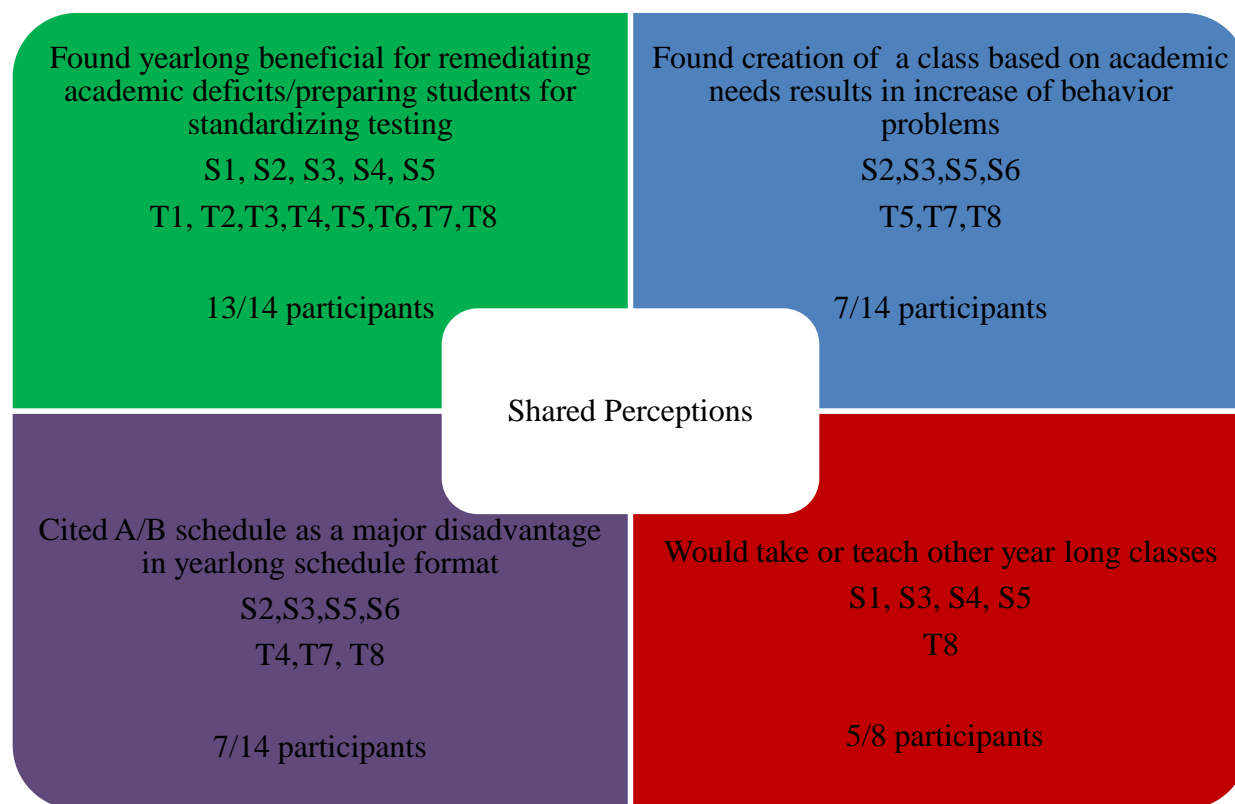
Found yearlong beneficial for remediating academic deficits/preparing students for standardizing testing

S1, S2, S3, S4, S5

T1, T2,T3,T4,T5,T6,T7,T8

13/14 participants

Found creation of a class based on academic needs results in increase of behavior problems

S2,S3,S5,S6

T5,T7,T8

7/14 participants

Shared Perceptions

Cited A/B schedule as a major disadvantage in yearlong schedule format

S2,S3,S5,S6

T4,T7, T8

7/14 participants

Would take or teach other year long classes

S1, S3, S4, S5

T8

5/8 participants